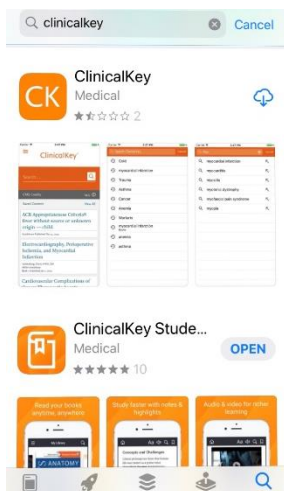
clinicalkey
Cancel

CK
ClinicalKey
Medical
2

ClinicalKey
Cord
myocardial infarction
Trauma
Asthma
Cancer
Anxiety
Markers
myocardial infarction
anemia
asthma

myocardial infarction
myocarditis
myositis
myocardiopathy
myofascial pain syndrome
myopia

ClinicalKey Stude...
Medical
10
OPEN

Read your books anytime, anywhere
Study faster with notes & highlights
Audio & video for richer learning
My Library
ANATOMY
Concepts and Challenges